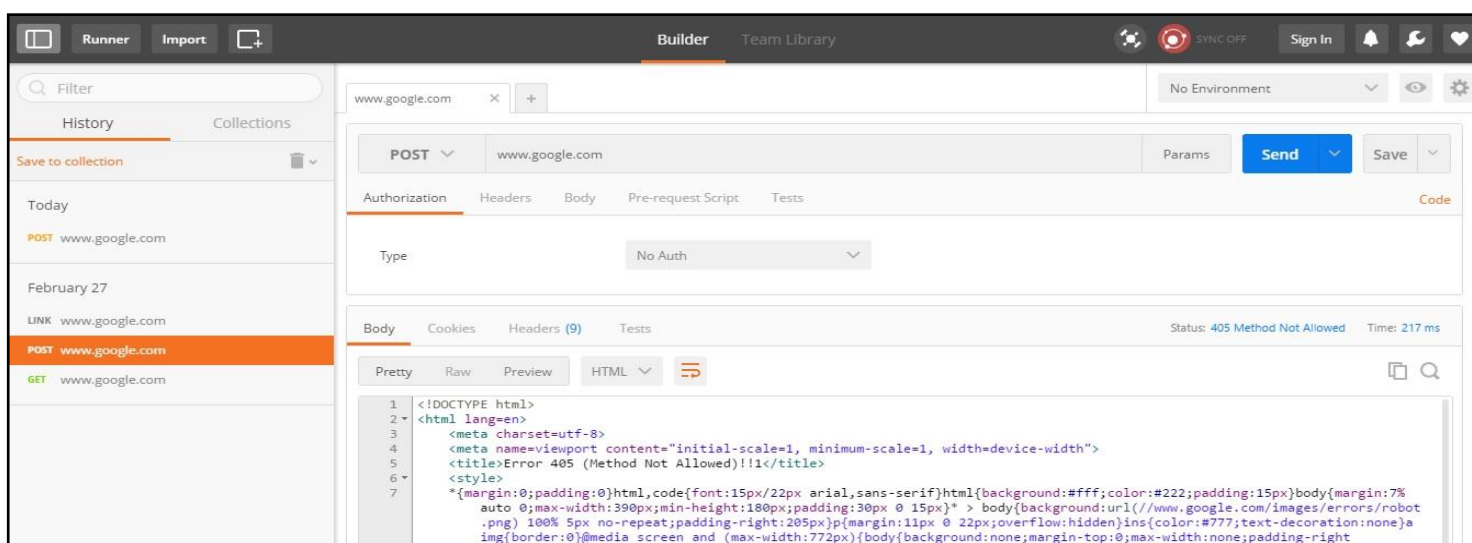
Runner Import

Builder Team Library

SYNC OFF Sign In

Filter

History Collections

Save to collection

Today

POST www.google.com

February 27

LINK www.google.com

POST www.google.com

GET www.google.com

www.google.com × +

No Environment

POST www.google.com Params Send Save

Authorization Headers Body Pre-request Script Tests Code

Type No Auth

Body Cookies Headers (9) Tests Status: 405 Method Not Allowed Time: 217 ms

Pretty Raw Preview HTML

1 <!DOCTYPE html>
2 <html lang=en>
3 <meta charset=utf-8>
4 <meta name=viewport content="initial-scale=1, minimum-scale=1, width=device-width">
5 <title>Error 405 (Method Not Allowed)!!1</title>
6 <style>
7 *{margin:0;padding:0}html,code{font:15px/22px arial,sans-serif}html{background:#fff;color:#222;padding:15px}body{margin:7% auto 0;max-width:390px;min-height:180px;padding:30px 0 15px}* > body{background:url(//www.google.com/images/errors/robot.png) 100% 5px no-repeat;padding-right:205px}p{margin:11px 0 22px;overflow:hidden}ins{color:#777;text-decoration:none}a img{border:0}@media screen and (max-width:772px){body{background:none;margin-top:0;max-width:none;padding-right